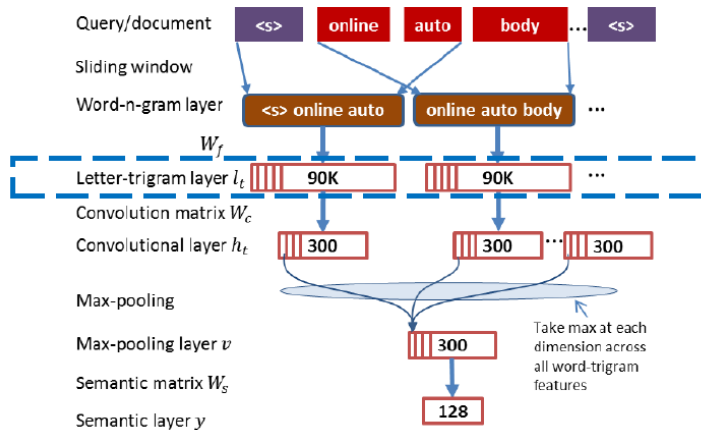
Query/document
<s>
online
auto
body
...
<s>

Sliding window

Word-n-gram layer
<s> online auto
online auto body
...

$W_f$

Letter-trigram layer $l_t$
90K
90K
...

Convolution matrix $W_c$

Convolutional layer $h_t$
300
300
...
300

Max-pooling

Max-pooling layer $v$
300

Take max at each dimension across all word-trigram features

Semantic matrix $W_s$

Semantic layer $y$
128